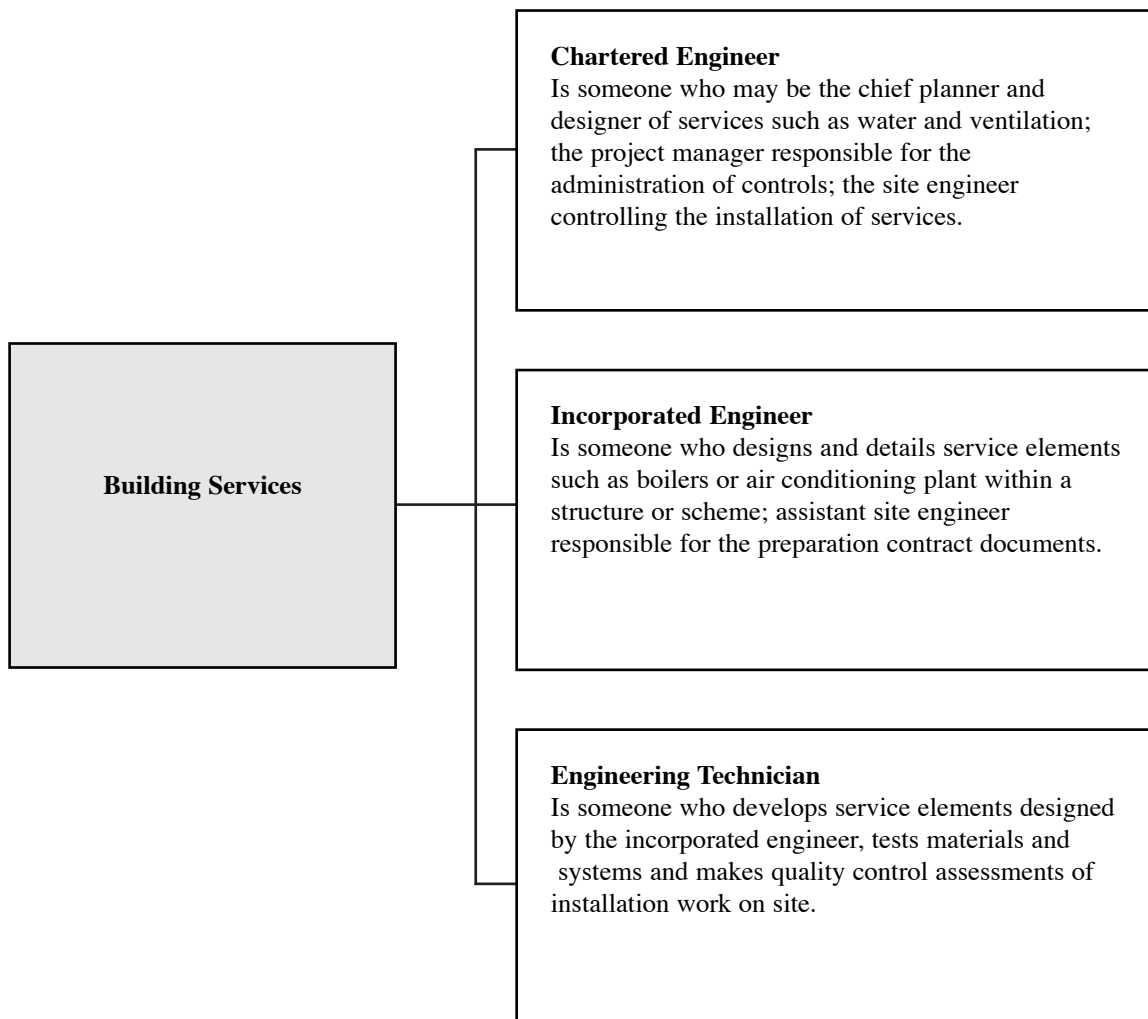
Building Services

Chartered Engineer
Is someone who may be the chief planner and designer of services such as water and ventilation; the project manager responsible for the administration of controls; the site engineer controlling the installation of services.

Incorporated Engineer
Is someone who designs and details service elements such as boilers or air conditioning plant within a structure or scheme; assistant site engineer responsible for the preparation contract documents.

Engineering Technician
Is someone who develops service elements designed by the incorporated engineer, tests materials and systems and makes quality control assessments of installation work on site.